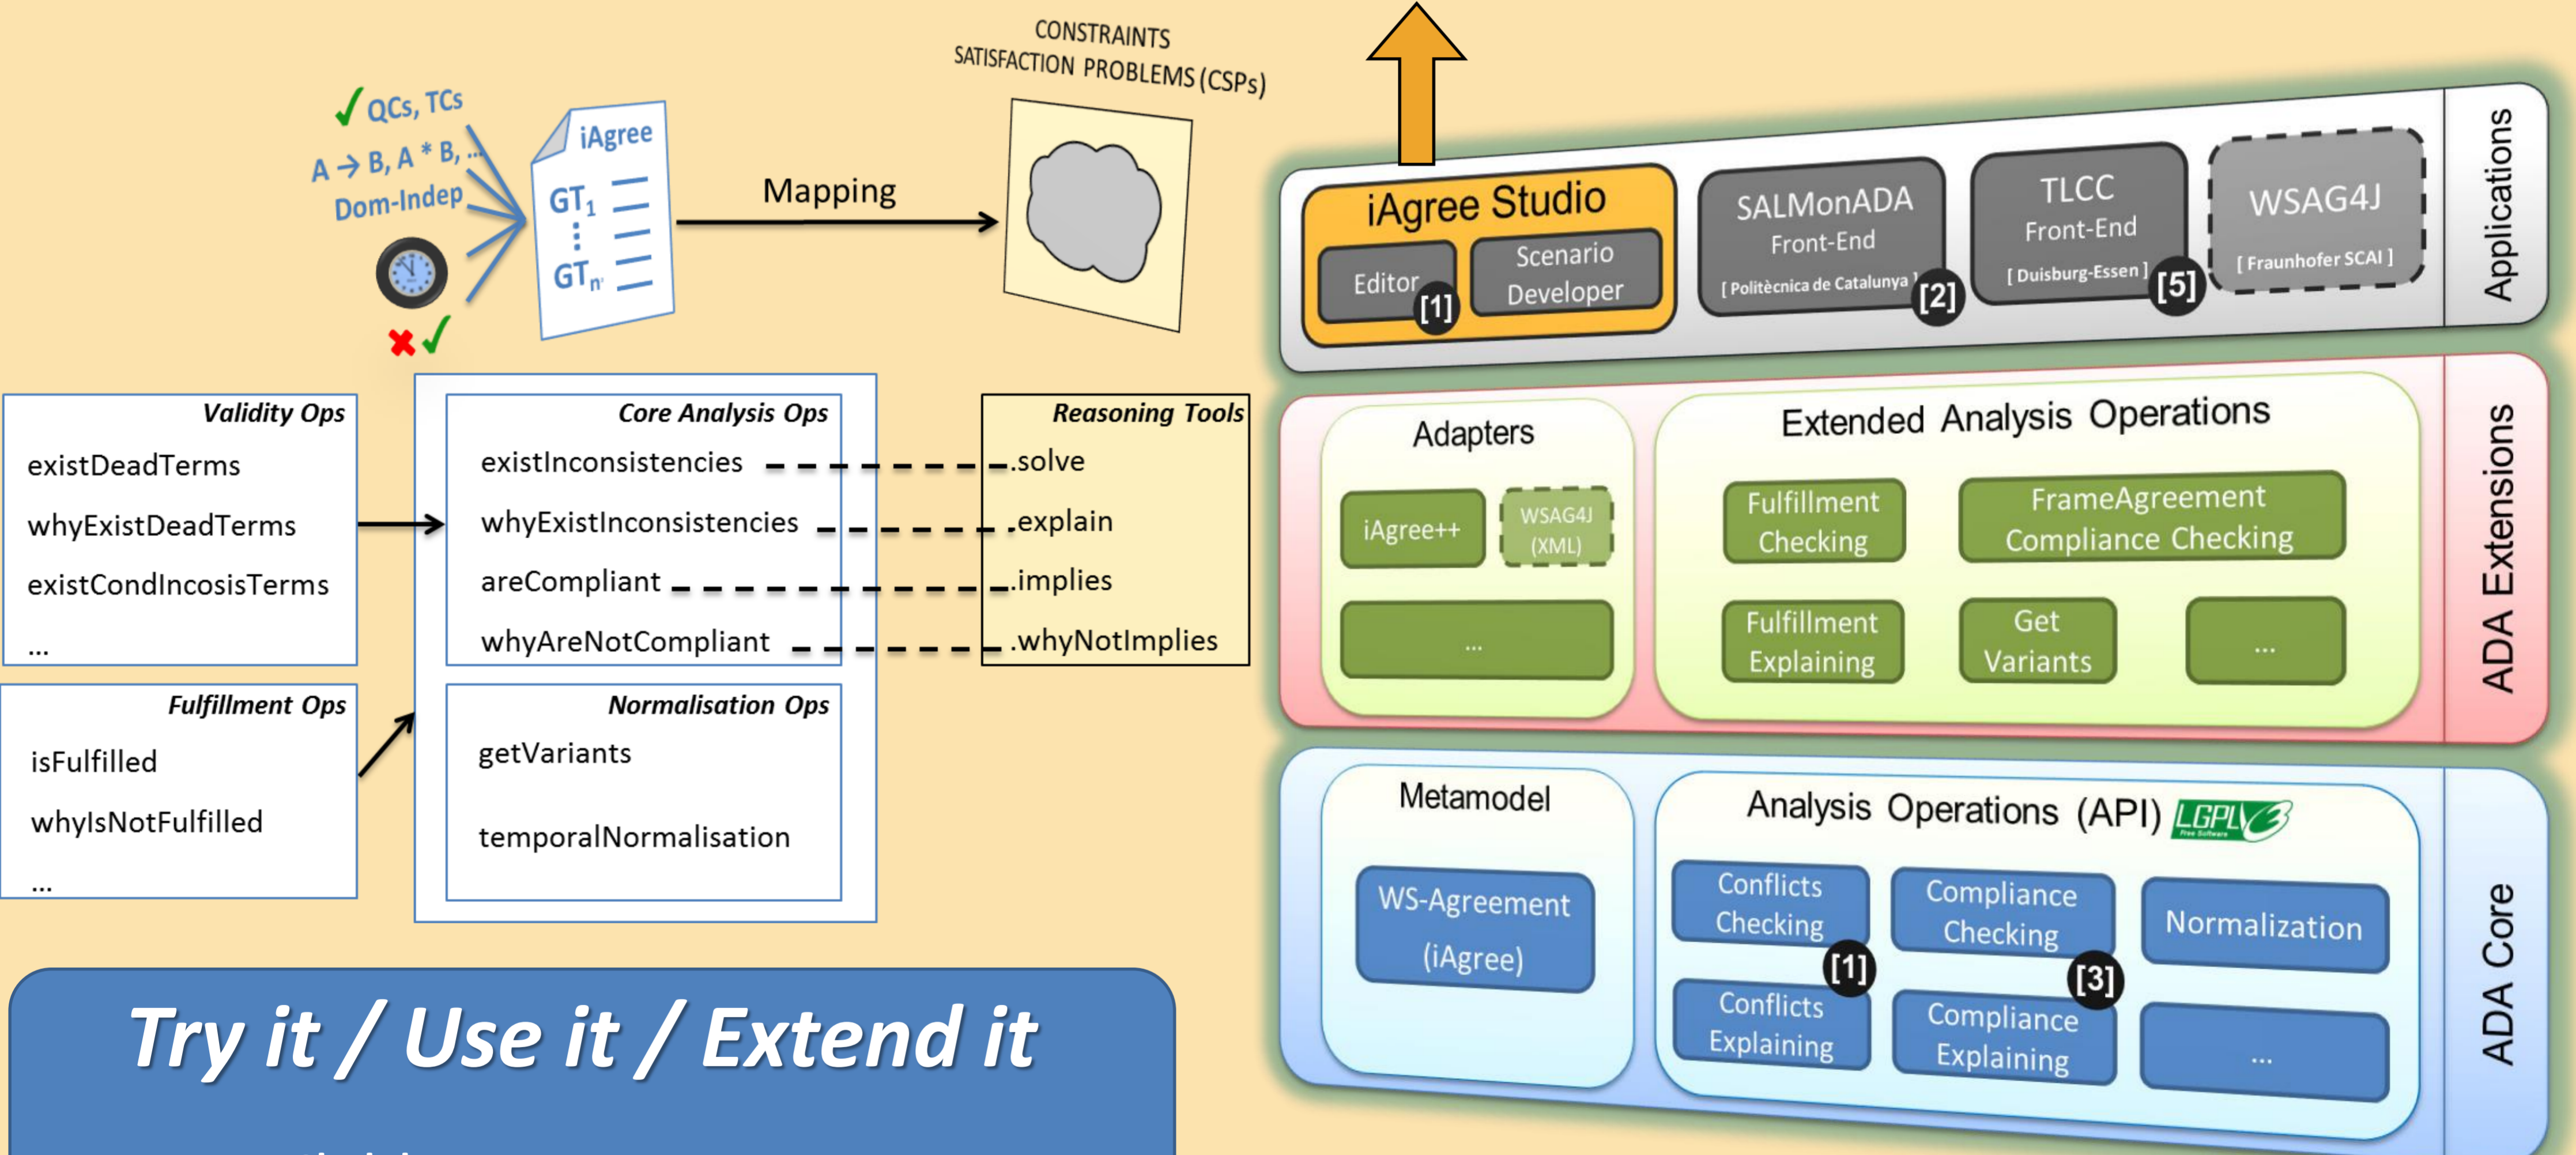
QCs, TCs
A → B, A * B, ...
Dom-Indep

iAgree
$GT_1$
⋮
$GT_{n'}$

Mapping

CONSTRAINTS
SATISFACTION PROBLEMS (CSPs)

Validity Ops
existDeadTerms
whyExistDeadTerms
existCondIncosisTerms
...

Core Analysis Ops
existInconsistencies
whyExistInconsistencies
areCompliant
whyAreNotCompliant

Reasoning Tools
.solve
.explain
.implies
.whyNotImplies

Fulfillment Ops
isFulfilled
whyIsNotFulfilled
...

Normalisation Ops
getVariants
temporalNormalisation

Try it / Use it / Extend it

iAgree Studio
Editor [1]
Scenario Developer

SALMonADA
Front-End
[ Politècnica de Catalunya ] [2]

TLCC
Front-End
[ Duisburg-Essen ] [5]

WSAG4J
[ Fraunhofer SCAI ]

Applications

Adapters
iAgree++
WSAG4J (XML)
...

Extended Analysis Operations
Fulfillment Checking
FrameAgreement Compliance Checking
Fulfillment Explaining
Get Variants
...

ADA Extensions

Metamodel
WS-Agreement (iAgree)

Analysis Operations (API) LGPLv3
Conflicts Checking
Compliance Checking
Normalization
[1]
[3]
Conflicts Explaining
Compliance Explaining
...

ADA Core